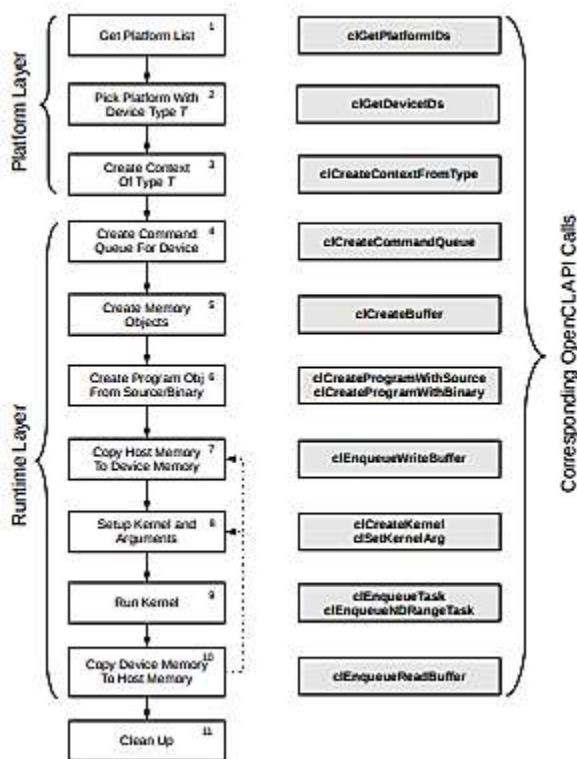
Platform Layer

Get Platform List 1

Pick Platform With Device Type $T$ 2

Create Context Of Type $T$ 3

Runtime Layer

Create Command Queue For Device 4

Create Memory Objects 5

Create Program Obj From Source/Binary 6

Copy Host Memory To Device Memory 7

Setup Kernel and Arguments 8

Run Kernel 9

Copy Device Memory To Host Memory 10

Clean Up 11

clGetPlatformIDs

clGetDeviceIDs

clCreateContextFromType

clCreateCommandQueue

clCreateBuffer

clCreateProgramWithSource
clCreateProgramWithBinary

clEnqueueWriteBuffer

clCreateKernel
clSetKernelArg

clEnqueueTask
clEnqueueNDRangeTask

clEnqueueReadBuffer

Corresponding OpenCL API Calls